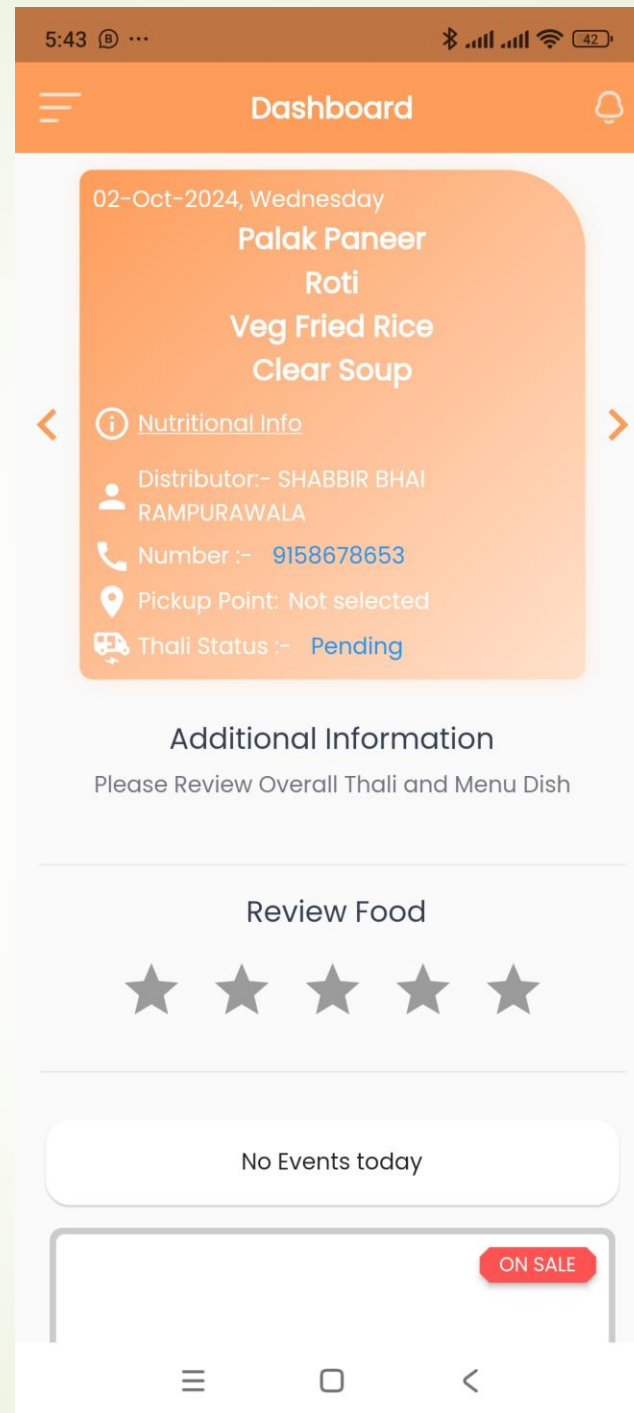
5:43 ⓑ ··· 42

Dashboard

02-Oct-2024, Wednesday
Palak Paneer
Roti
Veg Fried Rice
Clear Soup

Nutritional Info

Distributor:- SHABBIR BHAI RAMPURAWALA

Number :- 9158678653

Pickup Point: Not selected

Thali Status :- Pending

Additional Information

Please Review Overall Thali and Menu Dish

Review Food

No Events today

ON SALE